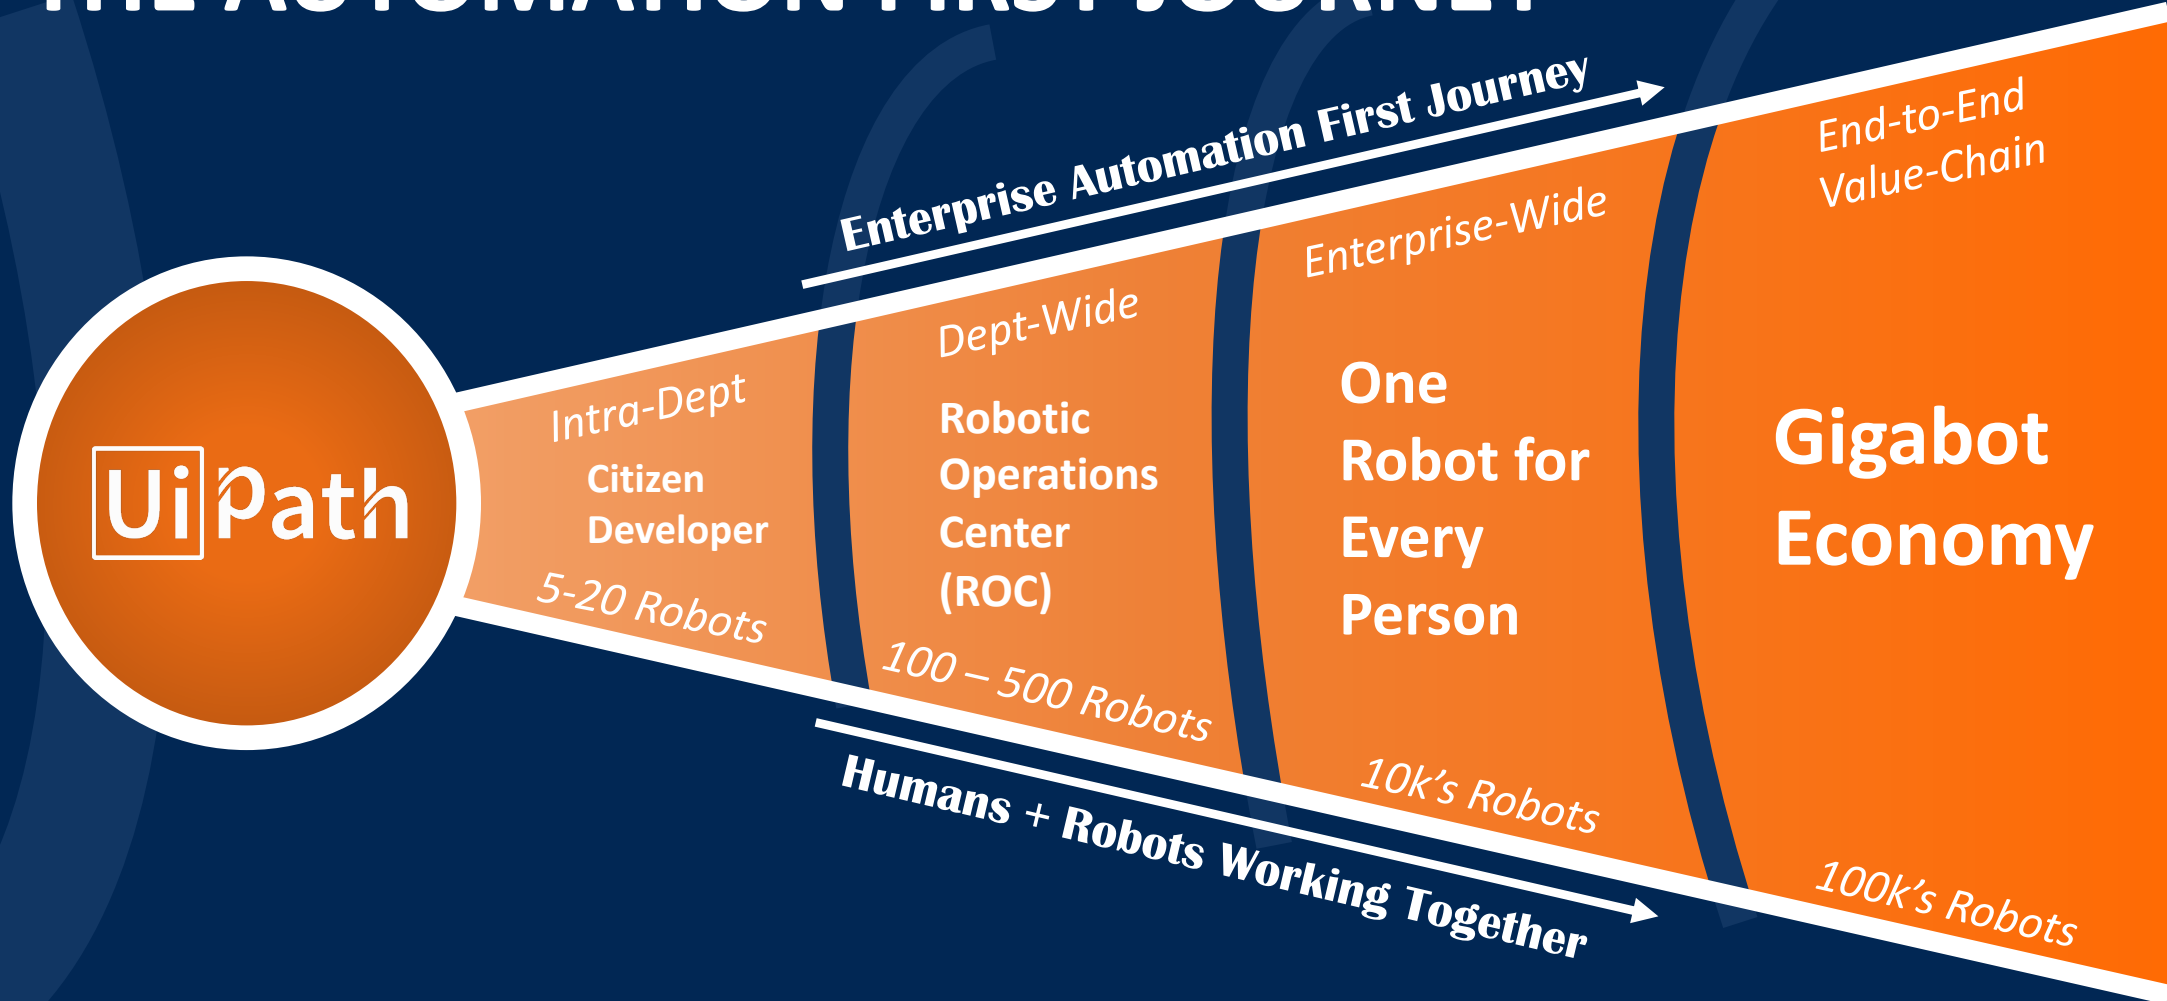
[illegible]

Enterprise Automation First Journey

UiPath

Intra-Dept
Citizen Developer
5-20 Robots

Dept-Wide
Robotic Operations Center (ROC)
100 – 500 Robots

Enterprise-Wide
One Robot for Every Person
10k's Robots

End-to-End Value-Chain
Gigabot Economy
100k's Robots

Humans + Robots Working Together